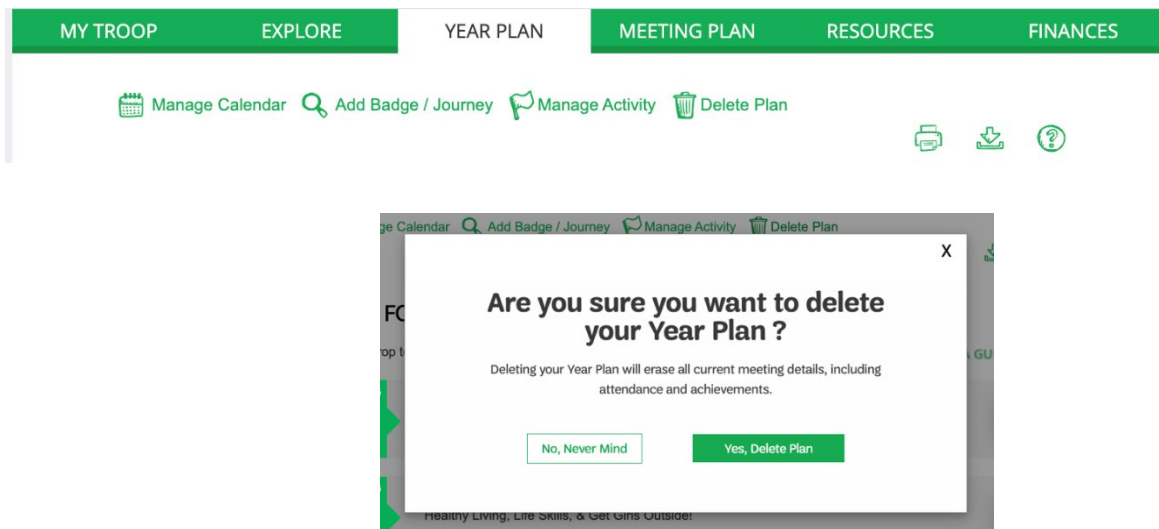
MY TROOP EXPLORE YEAR PLAN MEETING PLAN RESOURCES FINANCES

Manage Calendar Add Badge / Journey Manage Activity Delete Plan

ge Calendar Add Badge / Journey Manage Activity Delete Plan

X

FC

op t

Are you sure you want to delete your Year Plan ?

Deleting your Year Plan will erase all current meeting details, including attendance and achievements.

No, Never Mind Yes, Delete Plan

GU

Healthy Living, Life Skills, & Get Girls Outside!